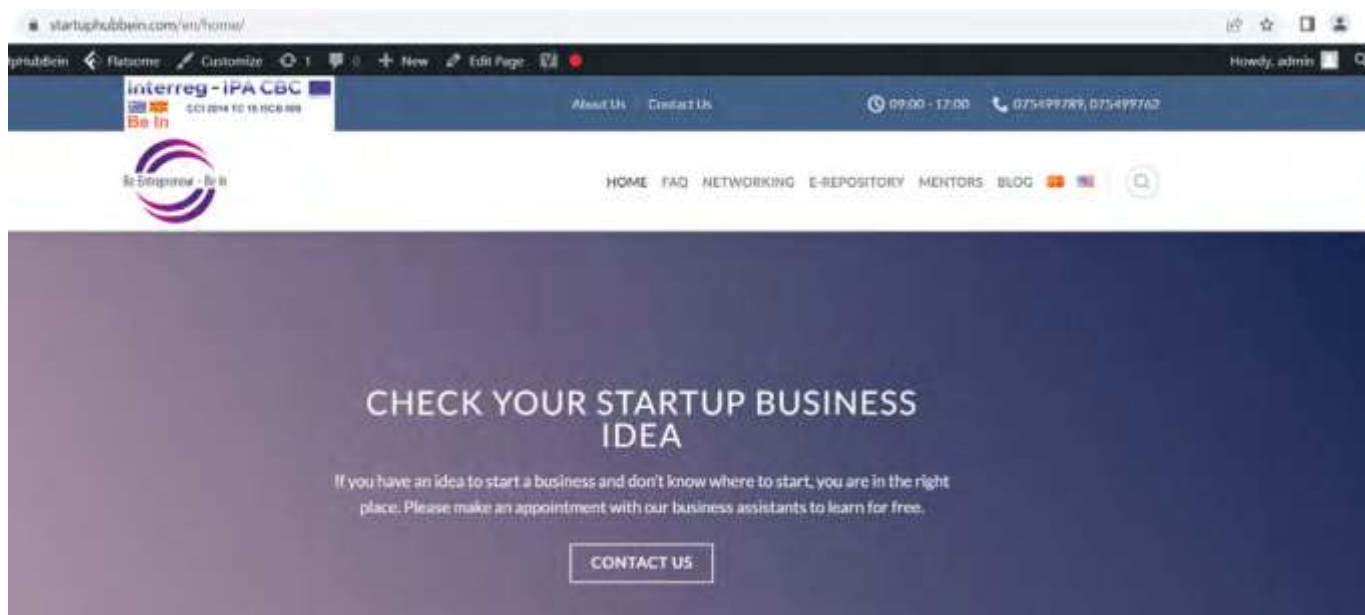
startuphubbein.com/en/home/

pHubBein Flatsome Customize 1 0 + New Edit Page Howdy, admin

interreg - IPA CBC
CCI 2014 TC 16 I5CB 009
Be In

About Us Contact Us 09:00 - 17:00 075499789, 075499762

Be Entrepreneur - Be In

HOME FAQ NETWORKING E-REPOSITORY MENTORS BLOG

CHECK YOUR STARTUP BUSINESS IDEA

If you have an idea to start a business and don't know where to start, you are in the right place. Please make an appointment with our business assistants to learn for free.

CONTACT US